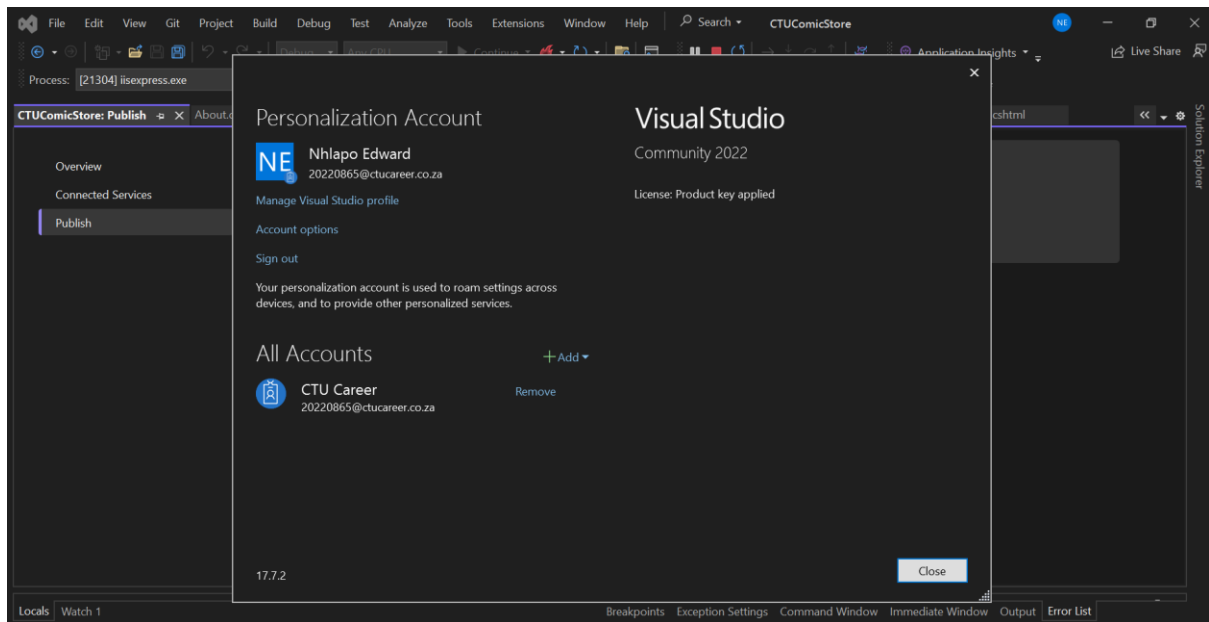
File Edit View Git Project Build Debug Test Analyze Tools Extensions Window Help Search CTUComicStore NE

Application Insights Live Share

Process: [21304] iisexpress.exe

CTUComicStore: Publish About.c cshtml

Solution Explorer

Overview
Connected Services
Publish

Personalization Account

NE Nhlapo Edward
20220865@ctucareer.co.za

Manage Visual Studio profile

Account options

Sign out

Your personalization account is used to roam settings across devices, and to provide other personalized services.

All Accounts

+Add

CTU Career
20220865@ctucareer.co.za

Remove

Visual Studio
Community 2022

License: Product key applied

17.7.2

Close

Locals Watch 1

Breakpoints Exception Settings Command Window Immediate Window Output Error List